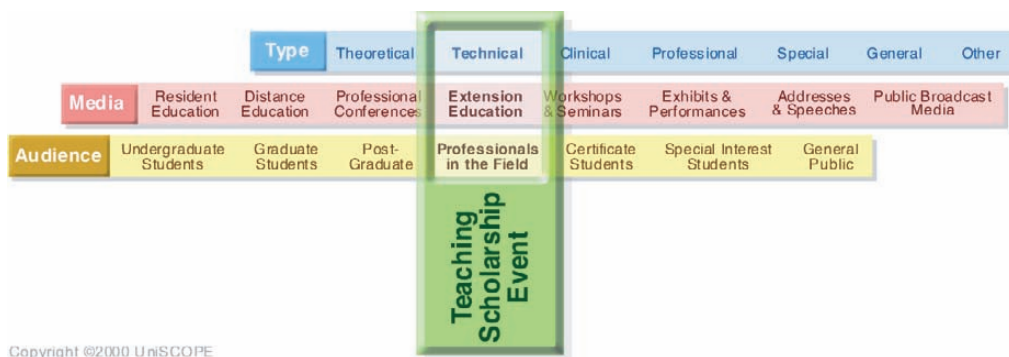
Type Theoretical Technical Clinical Professional Special General Other

Media Resident Education Distance Education Professional Conferences Extension Education Workshops & Seminars Exhibits & Performances Addresses & Speeches Public Broadcast Media

Audience Undergraduate Students Graduate Students Post-Graduate Professionals in the Field Certificate Students Special Interest Students General Public

Teaching Scholarship Event

Copyright ©2000 UniSCOPE